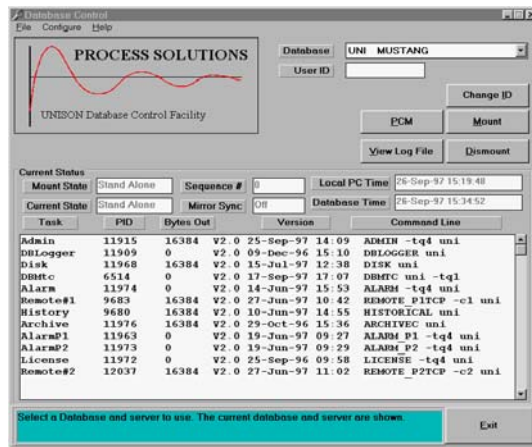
Database Control
File Configure Help

PROCESS SOLUTIONS

UNISON Database Control Facility

Database UNI MUSTANG
User ID

Change ID
PCM
Mount
View Log File
Dismount

Current Status
Mount State Stand Alone
Sequence # 0
Local PC Time 26-Sep-97 15:19:48
Current State Stand Alone
Mirror Sync Off
Database Time 26-Sep-97 15:34:52

| Task | PID | Bytes Out | Version | | | Command Line |
|---|---|---|---|---|---|---|
| Admin | 11915 | 16384 | V2.0 | 25-Sep-97 | 14:09 | ADMIN -tq4 uni |
| DBLogger | 11909 | 0 | V2.0 | 09-Dec-96 | 15:10 | DBLOGGER uni |
| Disk | 11968 | 16384 | V2.0 | 15-Jul-97 | 12:38 | DISK uni |
| DBMtc | 6514 | 0 | V2.0 | 17-Sep-97 | 17:07 | DBMTC uni -tq1 |
| Alarm | 11974 | 0 | V2.0 | 14-Jun-97 | 15:53 | ALARM -tq4 uni |
| Remote#1 | 9683 | 16384 | V2.0 | 27-Jun-97 | 10:42 | REMOTE_P1TCP -c1 uni |
| History | 9680 | 16384 | V2.0 | 10-Jun-97 | 14:55 | HISTORICAL uni |
| Archive | 11976 | 16384 | V2.0 | 29-Oct-96 | 15:36 | ARCHIVEC uni |
| AlarmP1 | 11963 | 0 | V2.0 | 19-Jun-97 | 09:27 | ALARM_P1 -tq4 uni |
| AlarmP2 | 11973 | 0 | V2.0 | 19-Jun-97 | 09:29 | ALARM_P2 -tq4 uni |
| License | 11972 | 0 | V2.0 | 25-Sep-96 | 09:58 | LICENSE -tq4 uni |
| Remote#2 | 12037 | 16384 | V2.0 | 27-Jun-97 | 11:02 | REMOTE_P2TCP -c2 uni |

Select a Database and server to use. The current database and server are shown.

Exit